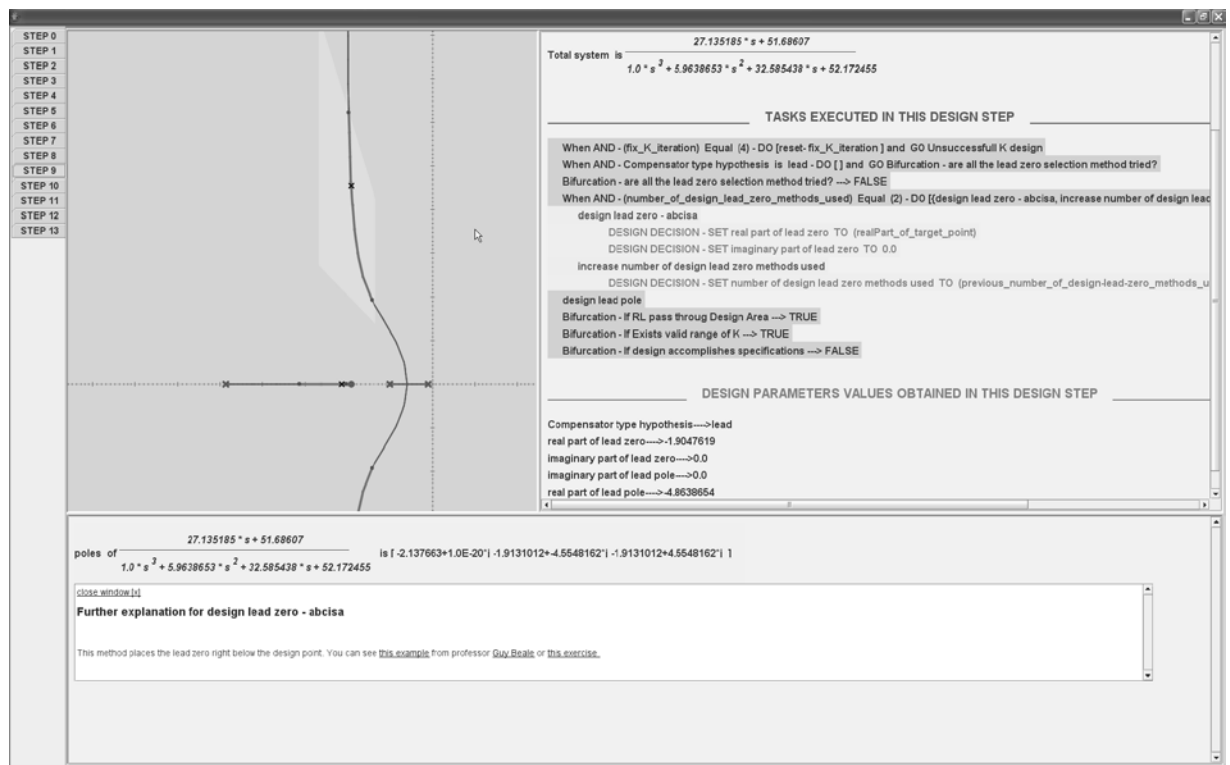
STEP 0
STEP 1
STEP 2
STEP 3
STEP 4
STEP 5
STEP 6
STEP 7
STEP 8
STEP 9
STEP 10
STEP 11
STEP 12
STEP 13

Total system is $\frac{27.135185 * s + 51.68607}{1.0 * s^3 + 5.9638653 * s^2 + 32.585438 * s + 52.172455}$

TASKS EXECUTED IN THIS DESIGN STEP

When AND - (fix_K_iteration) Equal (4) - DO [reset- fix_K_iteration ] and GO Unsuccessfull K design
When AND - Compensator type hypothesis is lead - DO [ ] and GO Bifurcation - are all the lead zero selection method tried?
Bifurcation - are all the lead zero selection method tried? ---> FALSE
When AND - (number_of_design_lead_zero_methods_used) Equal (2) - DO [(design lead zero - abcisa, increase number of design leac
design lead zero - abcisa
DESIGN DECISION - SET real part of lead zero TO (realPart_of_target_point)
DESIGN DECISION - SET imaginary part of lead zero TO 0.0
increase number of design lead zero methods used
DESIGN DECISION - SET number of design lead zero methods used TO (previous_number_of_design-lead-zero_methods_u
design lead pole
Bifurcation - If RL pass throug Design Area ---> TRUE
Bifurcation - If Exists valid range of K ---> TRUE
Bifurcation - If design accomplishes specifications ---> FALSE

DESIGN PARAMETERS VALUES OBTAINED IN THIS DESIGN STEP

Compensator type hypothesis---->lead
real part of lead zero---->-1.9047619
imaginary part of lead zero---->0.0
imaginary part of lead pole---->0.0
real part of lead pole---->-4.8638654

poles of $\frac{27.135185 * s + 51.68607}{1.0 * s^3 + 5.9638653 * s^2 + 32.585438 * s + 52.172455}$ is [ -2.137663+1.0E-20*i -1.9131012+-4.5548162*i -1.9131012+4.5548162*i ]

close window [x]
Further explanation for design lead zero - abcisa

This method places the lead zero right below the design point. You can see this example from professor Guy Beale or this exercise.